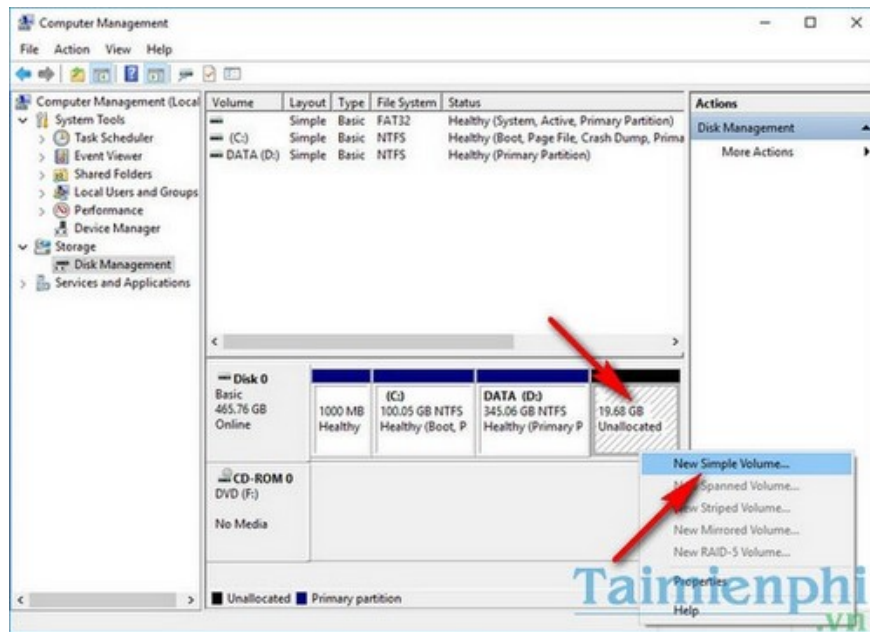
Computer Management

File Action View Help

Computer Management (Local
System Tools
Task Scheduler
Event Viewer
Shared Folders
Local Users and Groups
Performance
Device Manager
Storage
Disk Management
Services and Applications

| Volume | Layout | Type | File System | Status |
|---|---|---|---|---|
| | Simple | Basic | FAT32 | Healthy (System, Active, Primary Partition) |
| (C:) | Simple | Basic | NTFS | Healthy (Boot, Page File, Crash Dump, Prima |
| DATA (D:) | Simple | Basic | NTFS | Healthy (Primary Partition) |

Actions
Disk Management
More Actions

Disk 0
Basic
465.76 GB
Online

1000 MB
Healthy

(C:)
100.05 GB NTFS
Healthy (Boot, P

DATA (D:)
345.06 GB NTFS
Healthy (Primary P

19.68 GB
Unallocated

CD-ROM 0
DVD (F:)

No Media

New Simple Volume...
New Spanned Volume...
New Striped Volume...
New Mirrored Volume...
New RAID-5 Volume...
Properties
Help

Unallocated Primary partition

Taimienphi
.vn